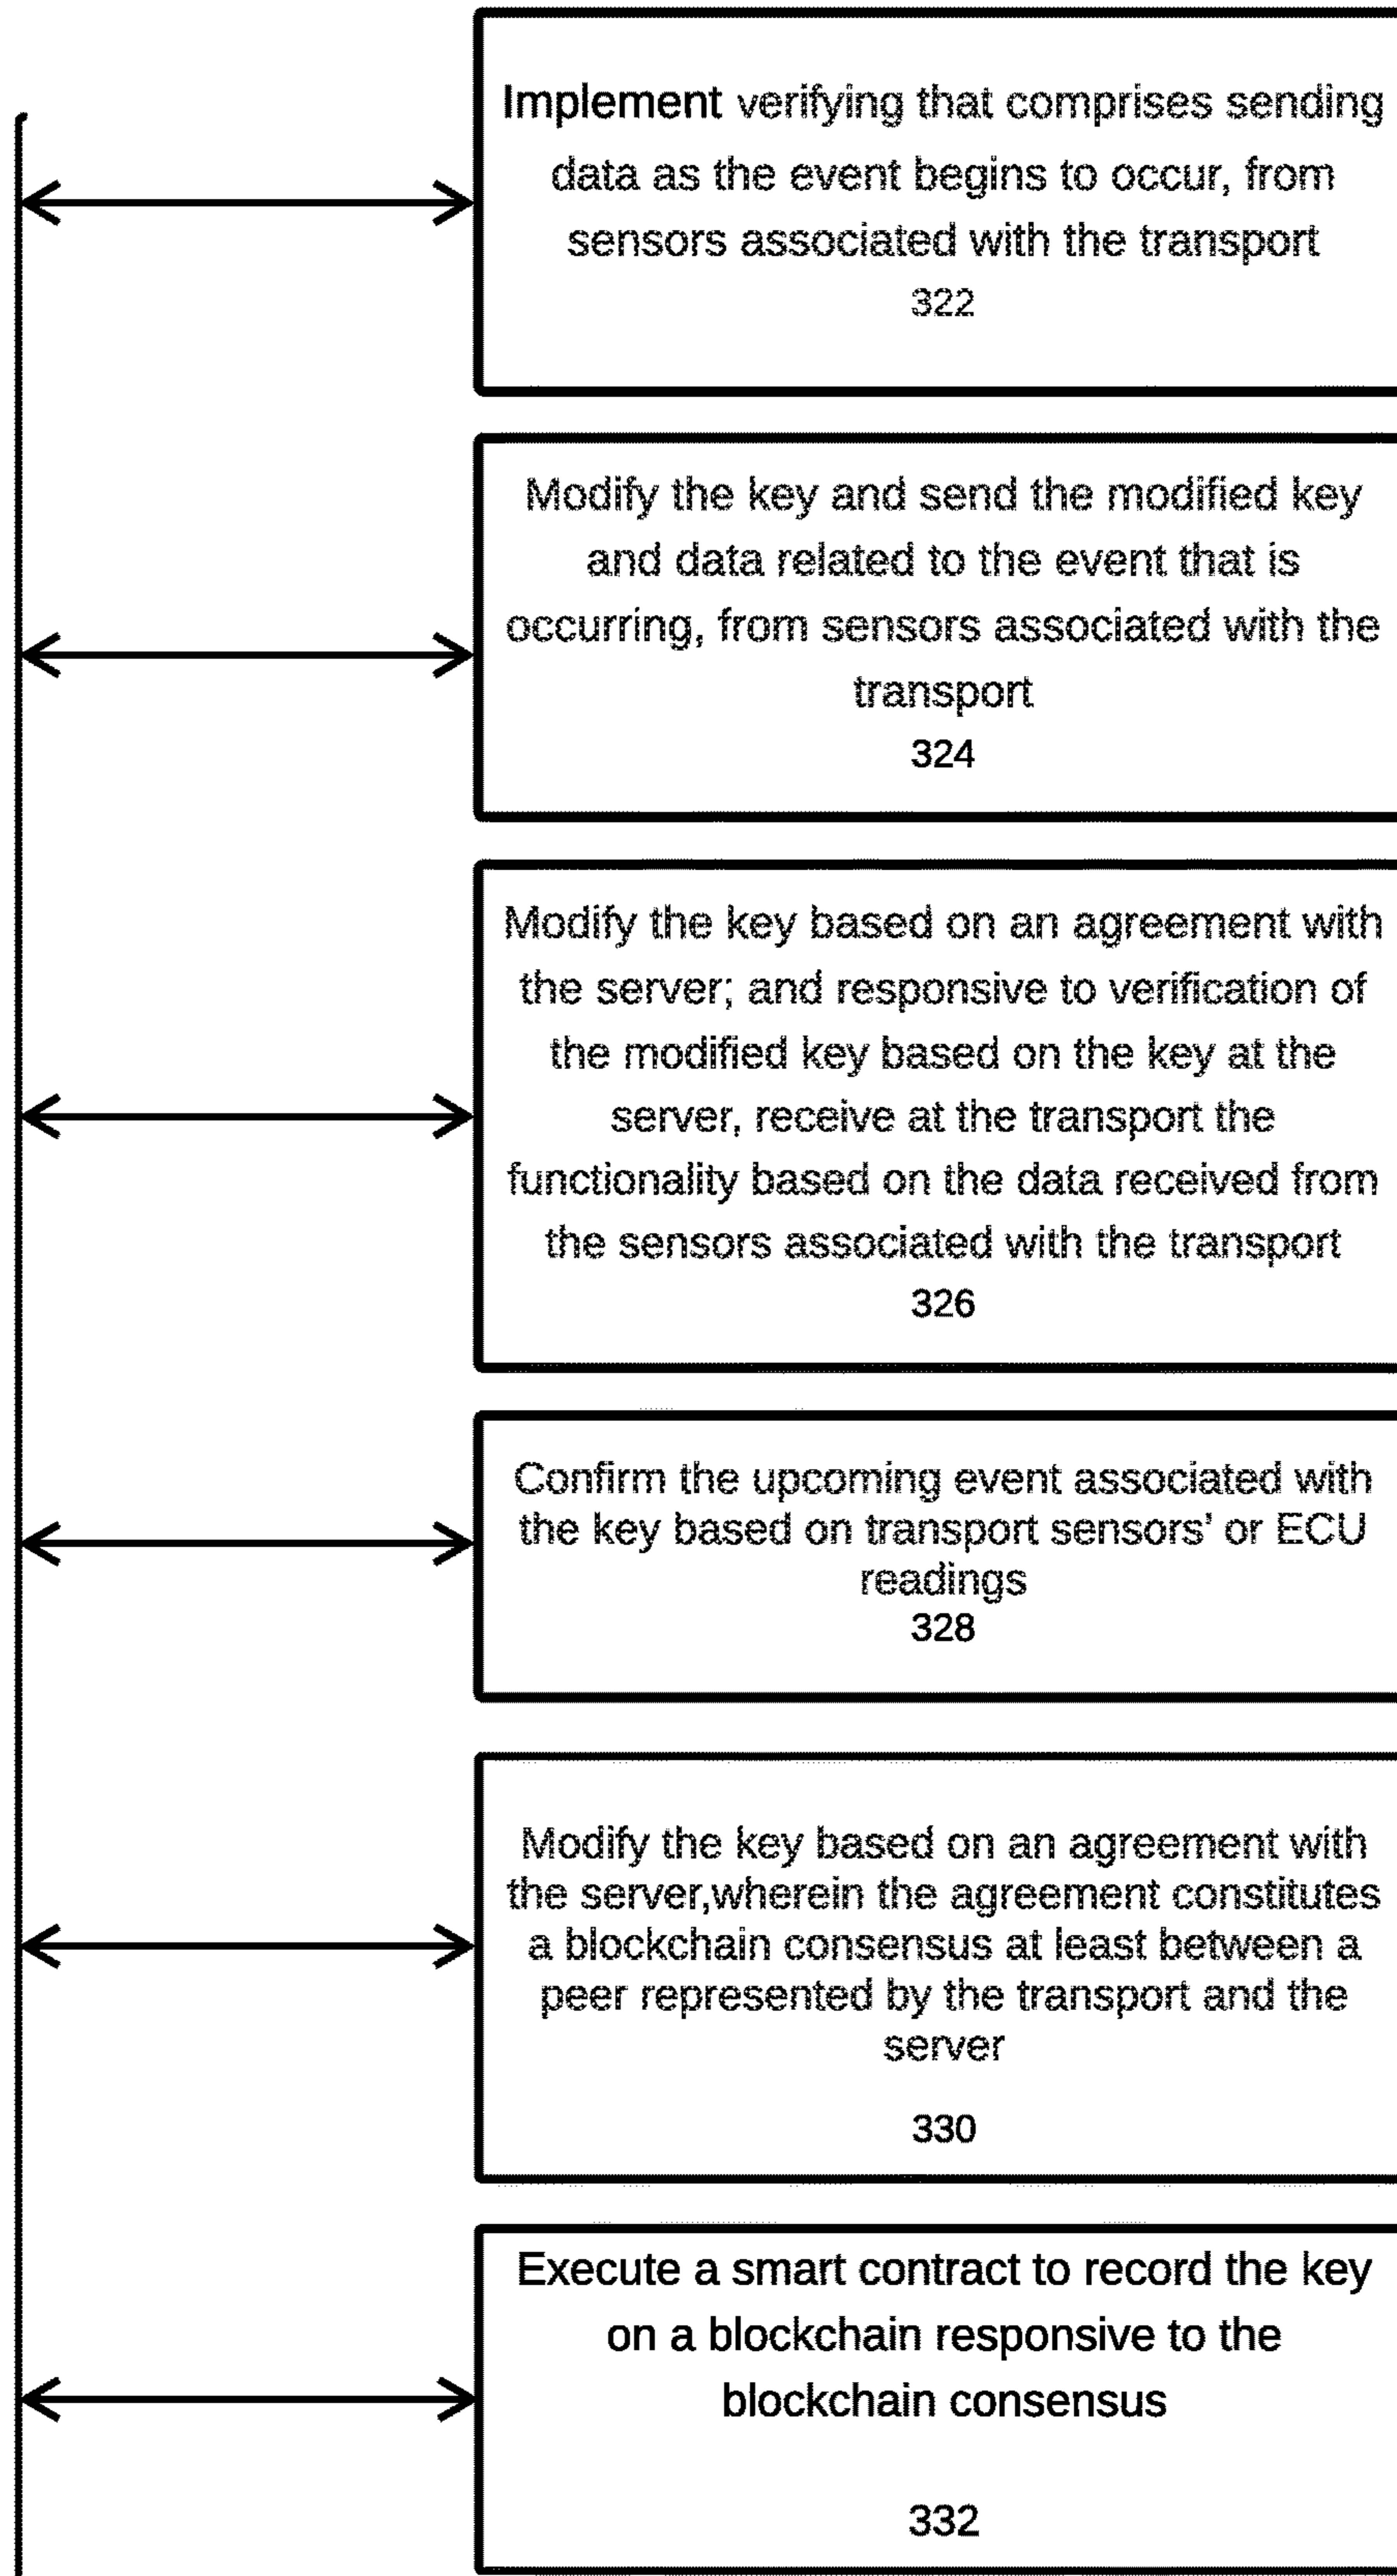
Implement verifying that comprises sending data as the event begins to occur, from sensors associated with the transport
322

Modify the key and send the modified key and data related to the event that is occurring, from sensors associated with the transport
324

Modify the key based on an agreement with the server; and responsive to verification of the modified key based on the key at the server, receive at the transport the functionality based on the data received from the sensors associated with the transport
326

Confirm the upcoming event associated with the key based on transport sensors' or ECU readings
328

Modify the key based on an agreement with the server,wherein the agreement constitutes a blockchain consensus at least between a peer represented by the transport and the server

330

Execute a smart contract to record the key on a blockchain responsive to the blockchain consensus

332